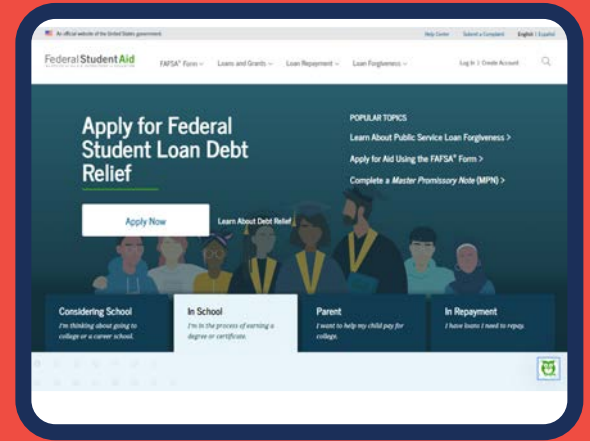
An official website of the United States government

Help Center | Submit a Complaint | English | Español

Federal Student Aid

FAFSA® Form | Loans and Grants | Loan Repayment | Loan Forgiveness

Log In | Create Account

Apply for Federal Student Loan Debt Relief

Apply Now

Learn About Debt Relief

POPULAR TOPICS

Learn About Public Service Loan Forgiveness >

Apply for Aid Using the FAFSA® Form >

Complete a *Master Promissory Note* (MPN) >

Considering School
I'm thinking about going to college or a career school.

In School
I'm in the process of earning a degree or certificate.

Parent
I want to help my child pay for college.

In Repayment
I have loans I need to repay.